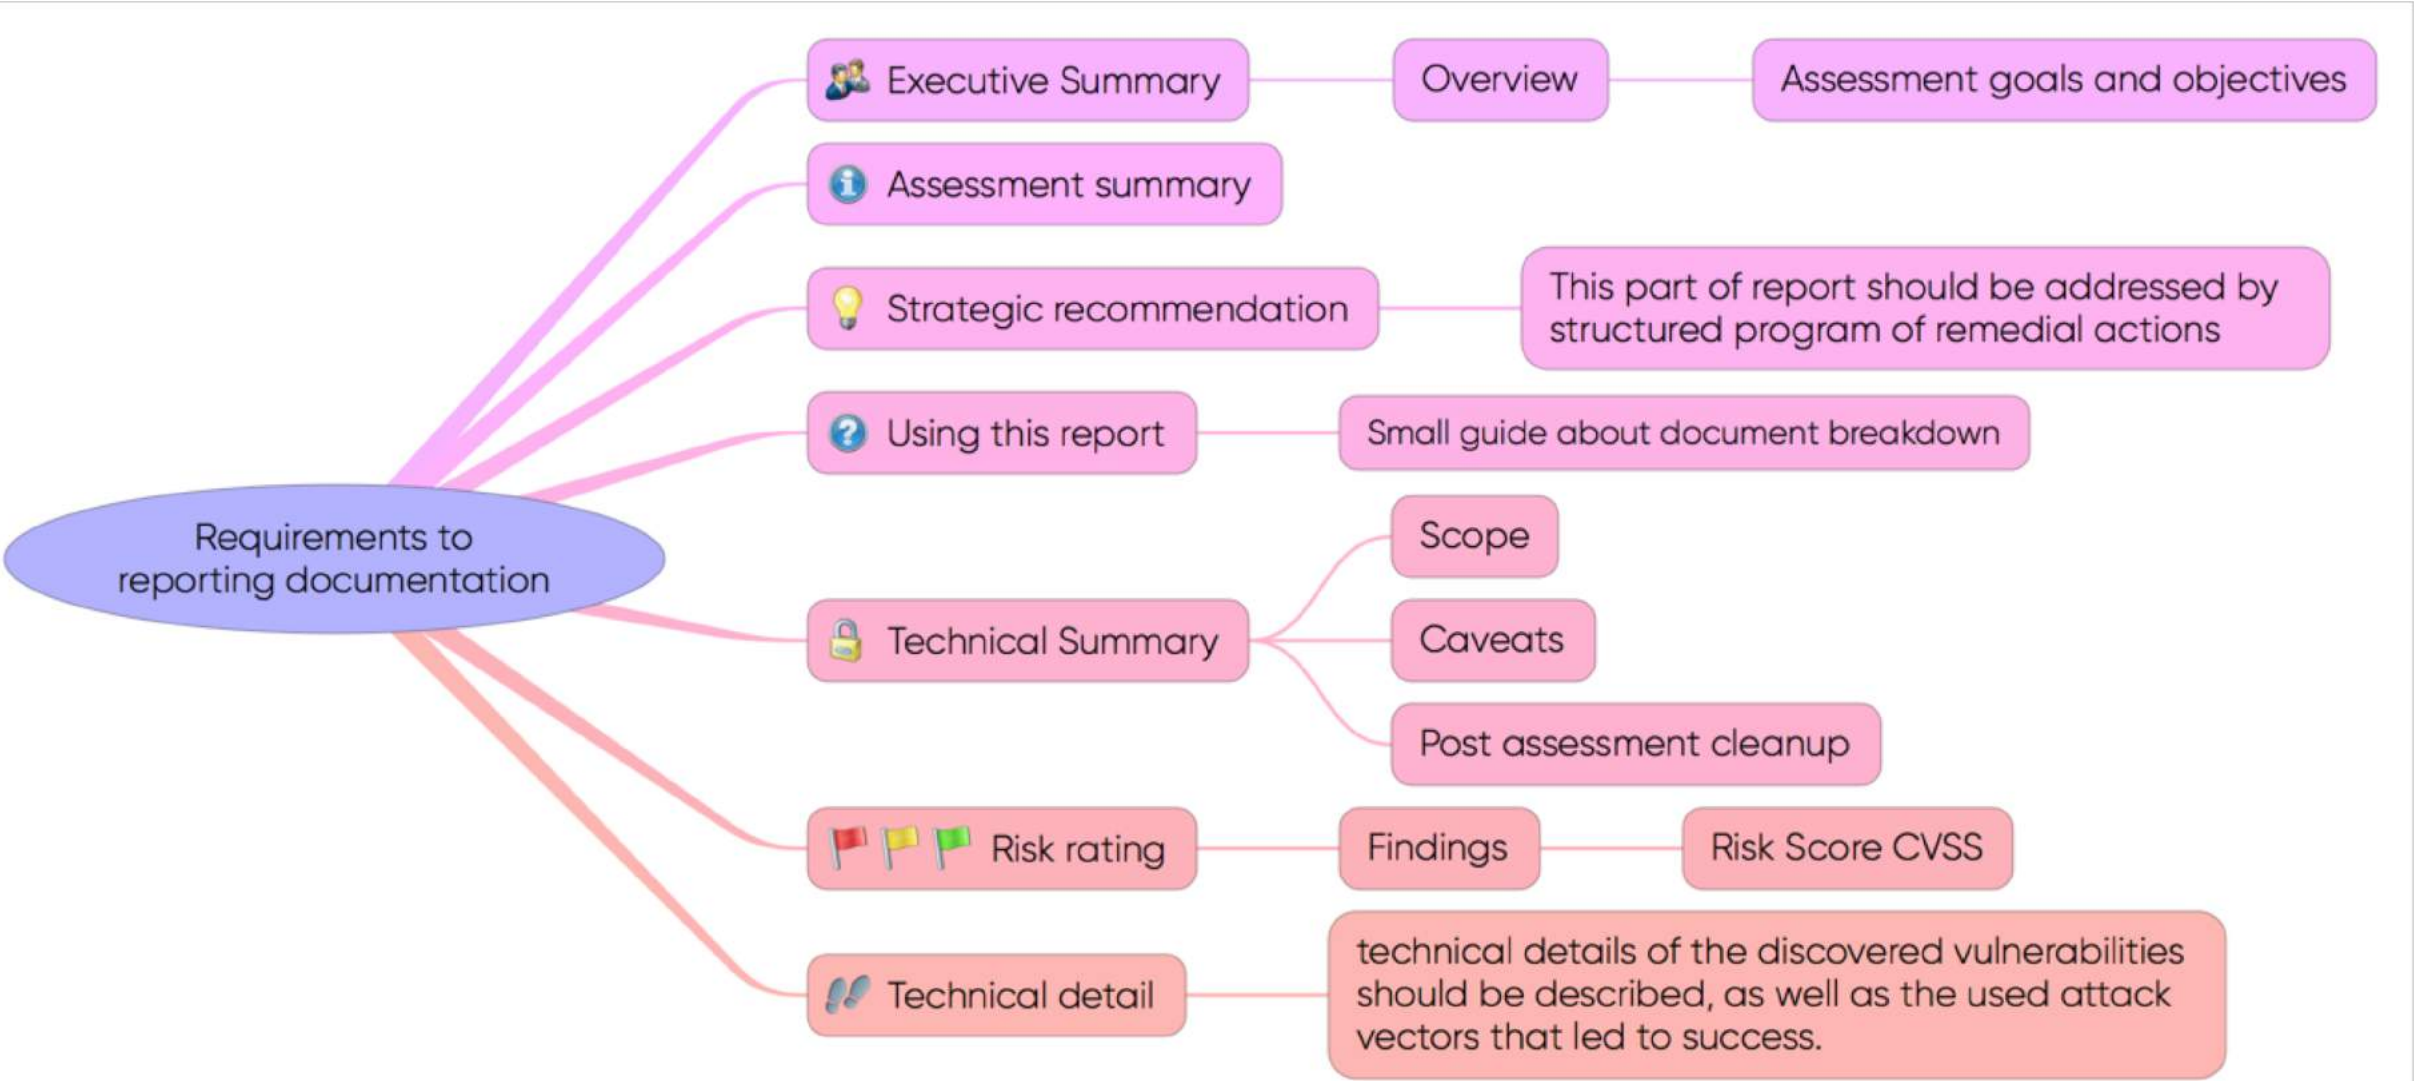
Requirements to reporting documentation

Executive Summary

Overview

Assessment goals and objectives

Assessment summary

Strategic recommendation

This part of report should be addressed by structured program of remedial actions

Using this report

Small guide about document breakdown

Technical Summary

Scope

Caveats

Post assessment cleanup

Risk rating

Findings

Risk Score CVSS

Technical detail

technical details of the discovered vulnerabilities should be described, as well as the used attack vectors that led to success.